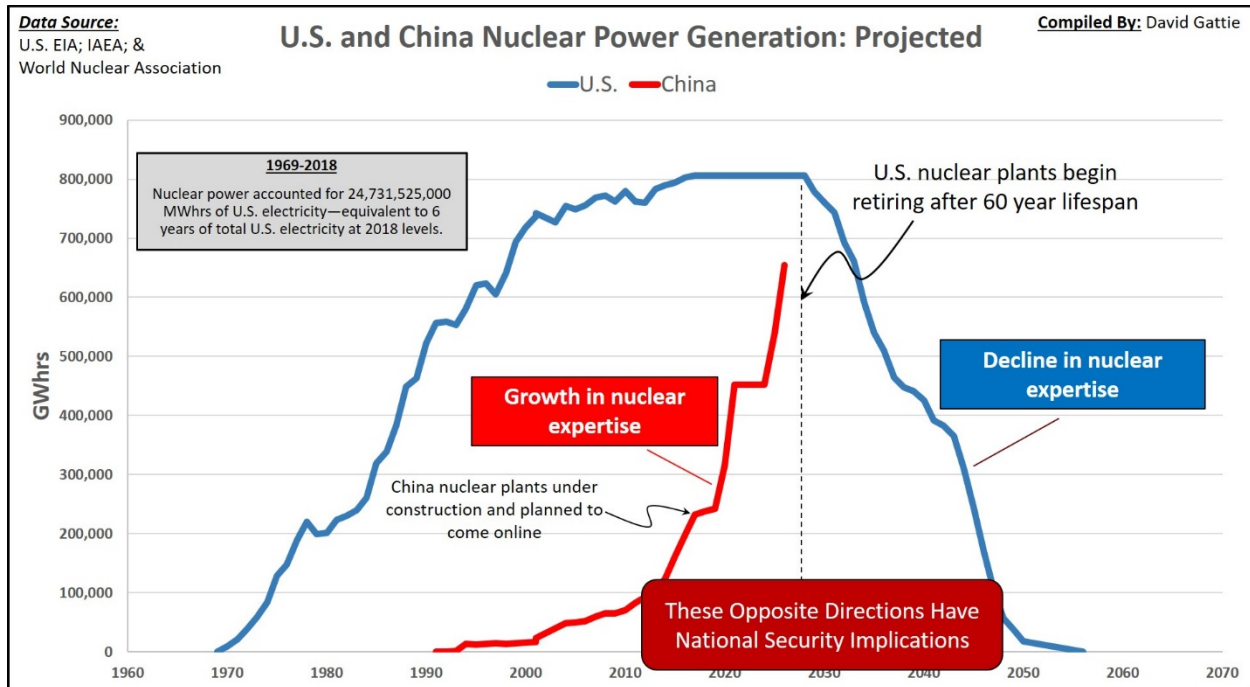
Data Source:
U.S. EIA; IAEA; &
World Nuclear Association

U.S. and China Nuclear Power Generation: Projected

Compiled By: David Gattie

U.S. China

1969-2018
Nuclear power accounted for 24,731,525,000 MWhrs of U.S. electricity—equivalent to 6 years of total U.S. electricity at 2018 levels.

U.S. nuclear plants begin retiring after 60 year lifespan

Growth in nuclear expertise

Decline in nuclear expertise

China nuclear plants under construction and planned to come online

These Opposite Directions Have National Security Implications

GWhrs

900,000
800,000
700,000
600,000
500,000
400,000
300,000
200,000
100,000
0

1960 1970 1980 1990 2000 2010 2020 2030 2040 2050 2060 2070